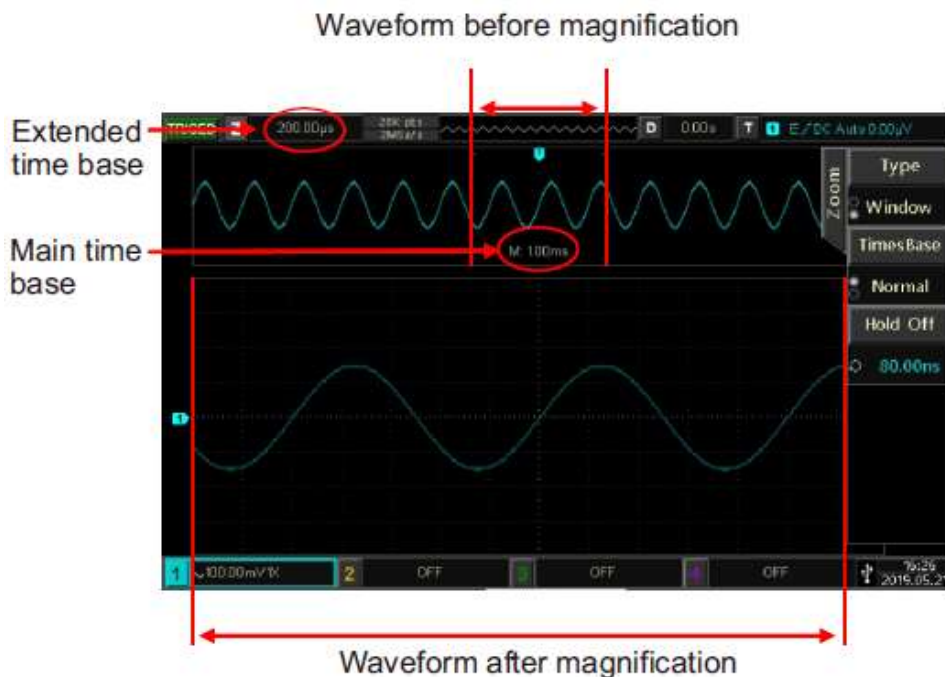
Waveform before magnification

Extended time base

Main time base

TRIGED 200.00μs 28K pts 2MSa/s D 0.00s T 1 E DC Auto 0.00μV

M: 100ns

Zoom

Type

Window

TimesBase

Normal

Hold Off

80.00ns

1

1 100.00mV 1X 2 OFF 3 OFF 4 OFF 15:26 2019.05.2

Waveform after magnification